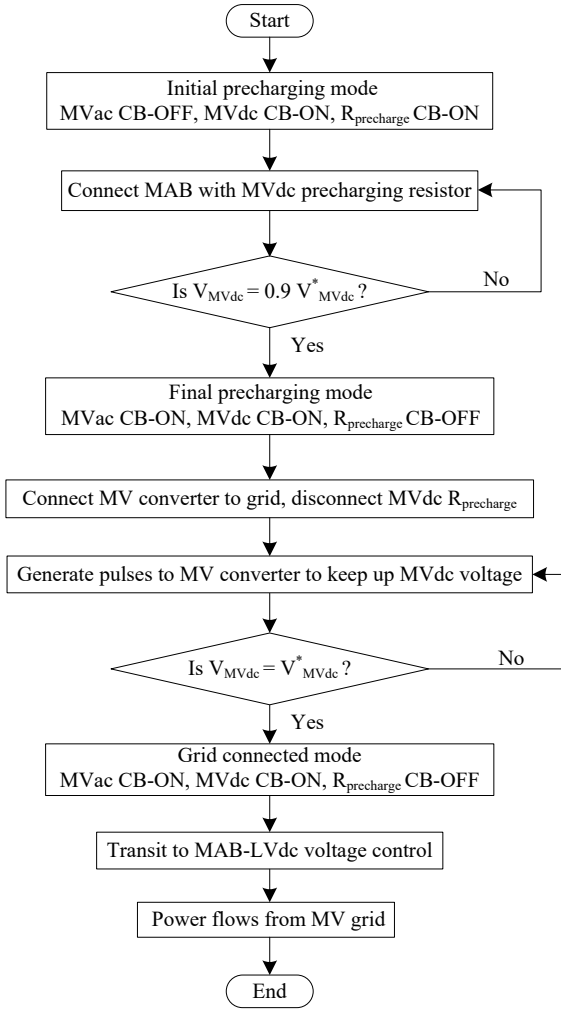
Start

Initial precharging mode
MVac CB-OFF, MVdc CB-ON, $R_{precharge}$ CB-ON

Connect MAB with MVdc precharging resistor

Is $V_{MVdc} = 0.9 V^{*}_{MVdc}$ ?

No

Yes

Final precharging mode
MVac CB-ON, MVdc CB-ON, $R_{precharge}$ CB-OFF

Connect MV converter to grid, disconnect MVdc $R_{precharge}$

Generate pulses to MV converter to keep up MVdc voltage

Is $V_{MVdc} = V^{*}_{MVdc}$ ?

No

Yes

Grid connected mode
MVac CB-ON, MVdc CB-ON, $R_{precharge}$ CB-OFF

Transit to MAB-LVdc voltage control

Power flows from MV grid

End